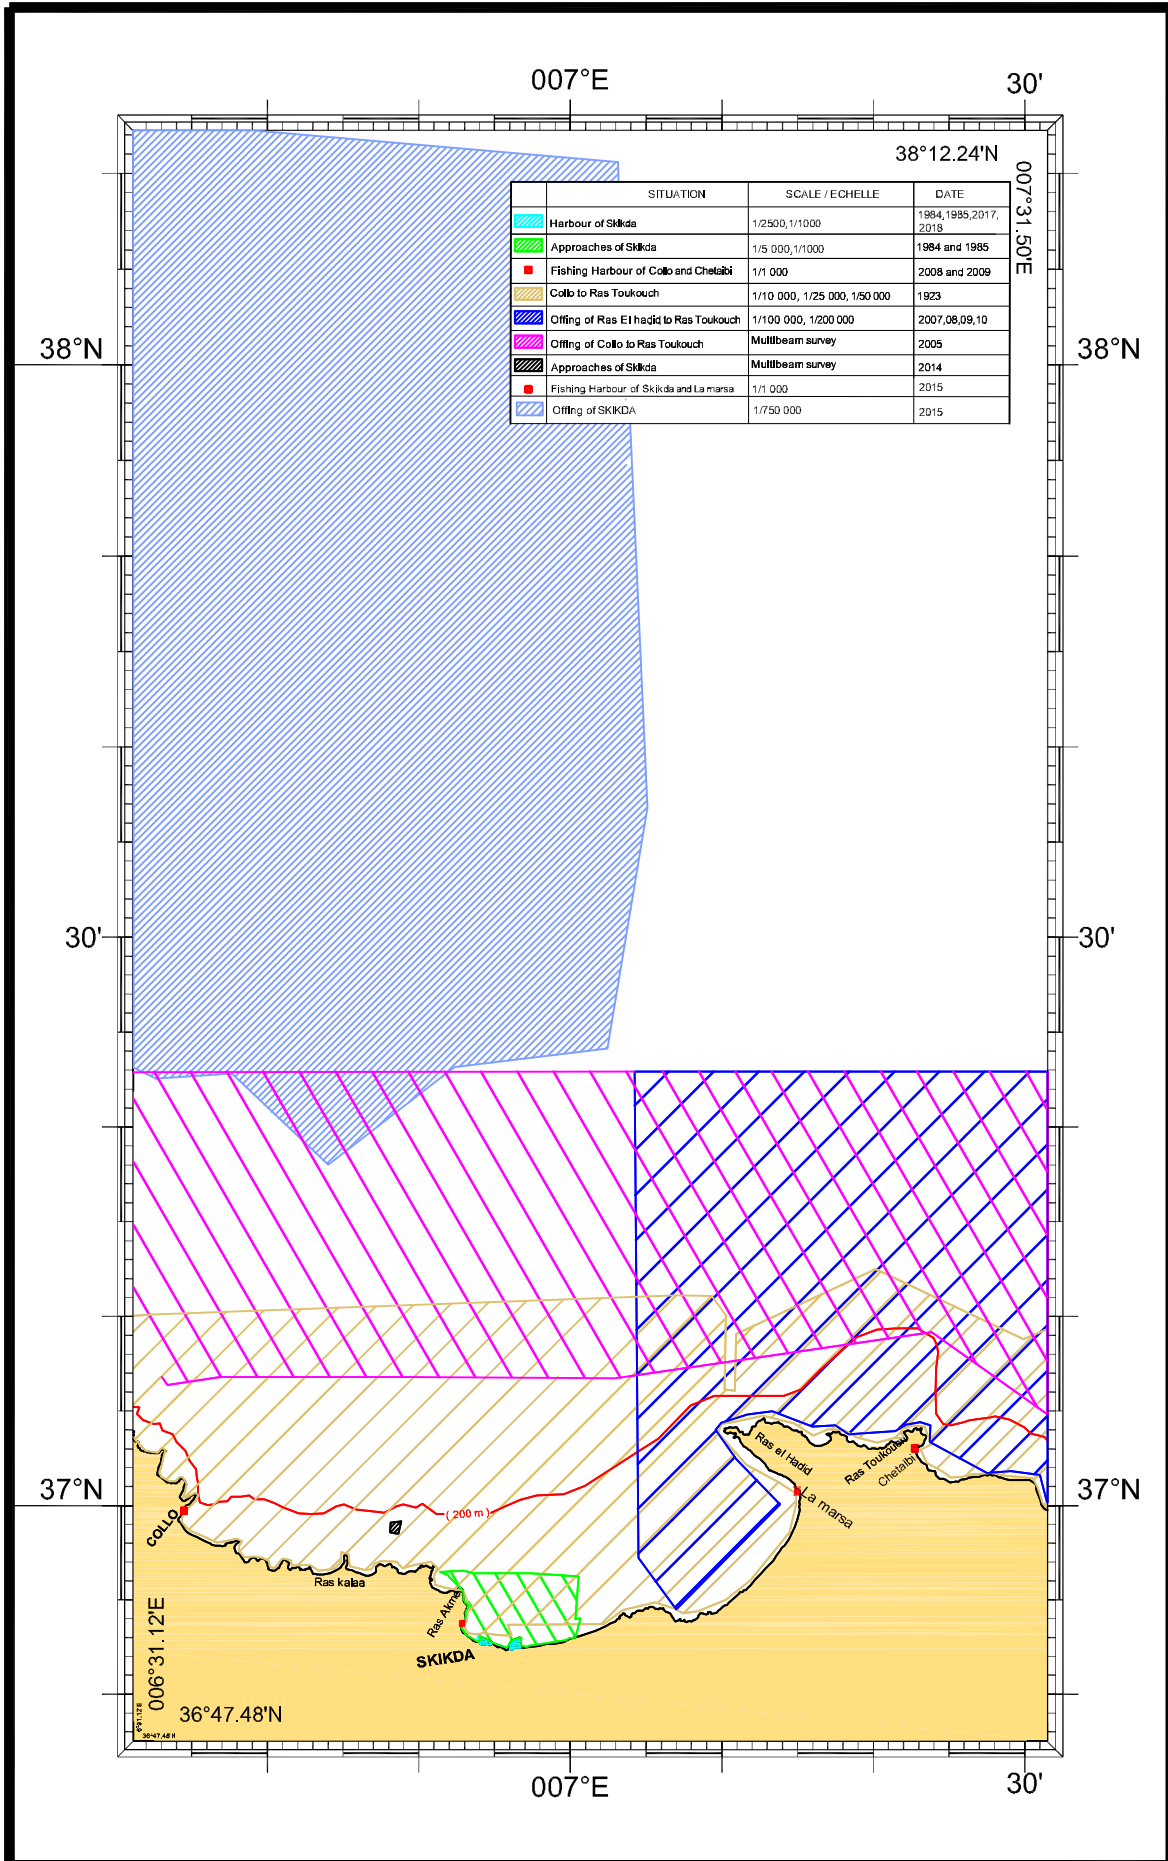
007°E

30'

38°12.24'N

007°31.50'E

| | SITUATION | SCALE / ECHELLE | DATE |
|---|---|---|---|
| | Harbour of Skikda | 1/2500,1/1000 | 1984,1985,2017, 2018 |
| | Approaches of Skikda | 1/5 000,1/1000 | 1984 and 1985 |
| | Fishing Harbour of Collo and Chetaibi | 1/1 000 | 2008 and 2009 |
| | Collo to Ras Toukouch | 1/10 000, 1/25 000, 1/50 000 | 1923 |
| | Offing of Ras El hadid to Ras Toukouch | 1/100 000, 1/200 000 | 2007,08,09,10 |
| | Offing of Collo to Ras Toukouch | Multibeam survey | 2005 |
| | Approaches of Skikda | Multibeam survey | 2014 |
| | Fishing Harbour of Skikda and La marsa | 1/1 000 | 2015 |
| | Offing of SKIKDA | 1/750 000 | 2015 |

38°N

38°N

30'

30'

37°N

37°N

( 200 m )

COLLO

Ras kalaa

Ras Akme

SKIKDA

Ras el Hadid

La marsa

Ras Toukouch

Chetaibi

006°31.12'E

36°47.48'N

007°E

30'